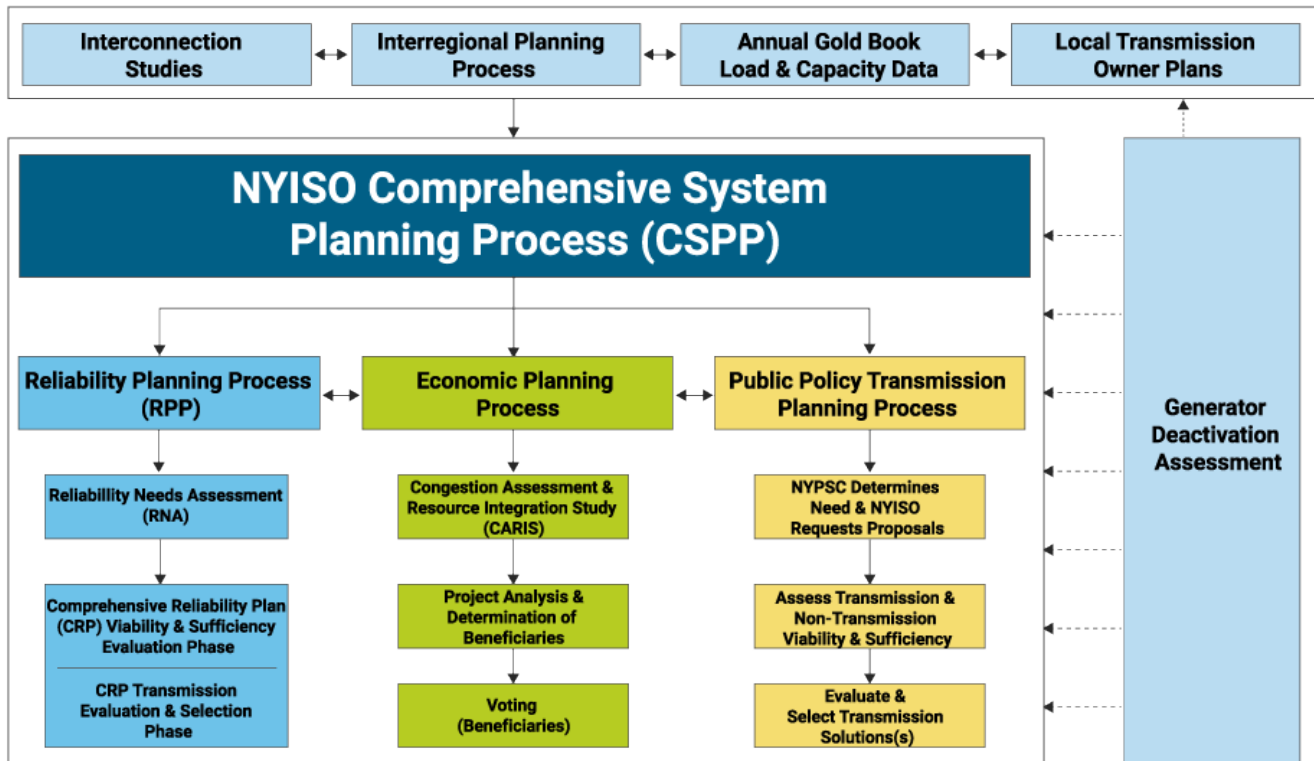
Interconnection Studies

Interregional Planning Process

Annual Gold Book Load & Capacity Data

Local Transmission Owner Plans

NYISO Comprehensive System Planning Process (CSPP)

Reliability Planning Process (RPP)

Economic Planning Process

Public Policy Transmission Planning Process

Generator Deactivation Assessment

Reliabillity Needs Assessment (RNA)

Comprehensive Reliability Plan (CRP) Viability & Sufficiency Evaluation Phase

CRP Transmission Evaluation & Selection Phase

Congestion Assessment & Resource Integration Study (CARIS)

Project Analysis & Determination of Beneficiaries

Voting (Beneficiaries)

NYPSC Determines Need & NYISO Requests Proposals

Assess Transmission & Non-Transmission Viability & Sufficiency

Evaluate & Select Transmission Solutions(s)